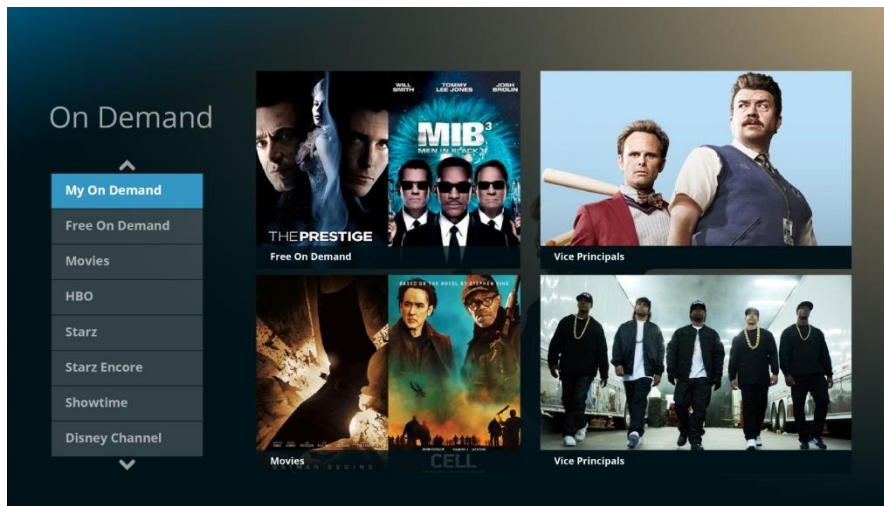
On Demand

My On Demand

Free On Demand

Movies

HBO

Starz

Starz Encore

Showtime

Disney Channel

WILL SMITH TOMMY LEE JONES JOSH BROLIN

MIB³ MEN IN BLACK 3

THE PRESTIGE

Free On Demand

Vice Principals

BASED ON THE NOVEL BY STEPHEN KING

CELL

Movies

Vice Principals